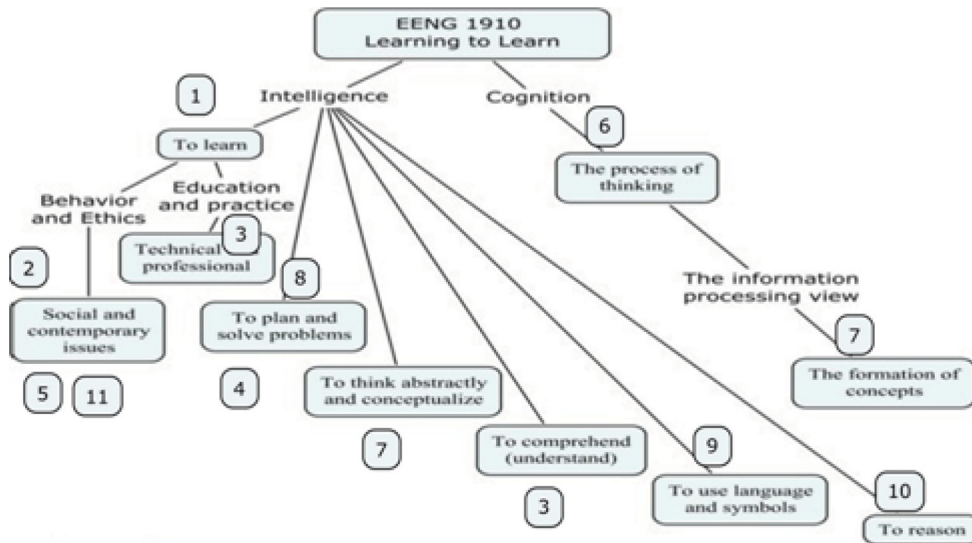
EENG 1910
Learning to Learn

Intelligence

Cognition

1

To learn

Behavior and Ethics

Education and practice

Technical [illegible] professional

3

2

Social and contemporary issues

5

11

8

To plan and solve problems

4

To think abstractly and conceptualize

7

To comprehend (understand)

3

9

To use language and symbols

10

To reason

6

The process of thinking

The information processing view

7

The formation of concepts